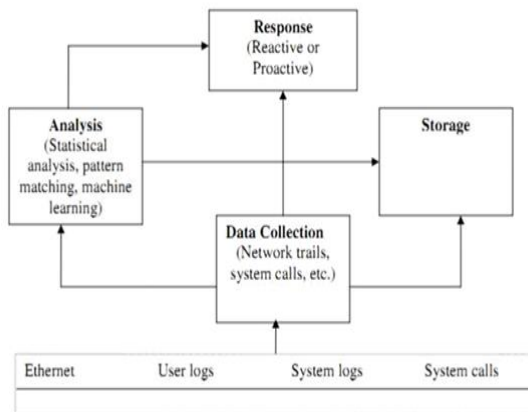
Response
(Reactive or Proactive)

Analysis
(Statistical analysis, pattern matching, machine learning)

Storage

Data Collection
(Network trails, system calls, etc.)

Ethernet User logs System logs System calls